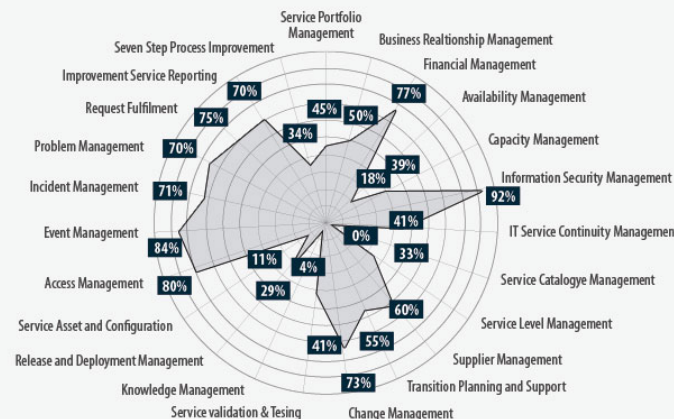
Service Portfolio Management
Business Realtionship Management
Financial Management
Availability Management
Capacity Management
Information Security Management
IT Service Continuity Managemen
Service Catalogye Management
Service Level Management
Supplier Management
Transition Planning and Support
Change Management
Service validation & Tesing
Knowledge Management
Release and Deployment Management
Service Asset and Configuration
Access Management
Event Management
Incident Management
Problem Management
Request Fulfilment
Improvement Service Reporting
Seven Step Process Improvement

45%
50%
77%
39%
18%
92%
41%
0%
33%
60%
55%
73%
41%
29%
4%
11%
80%
84%
71%
70%
75%
70%
34%